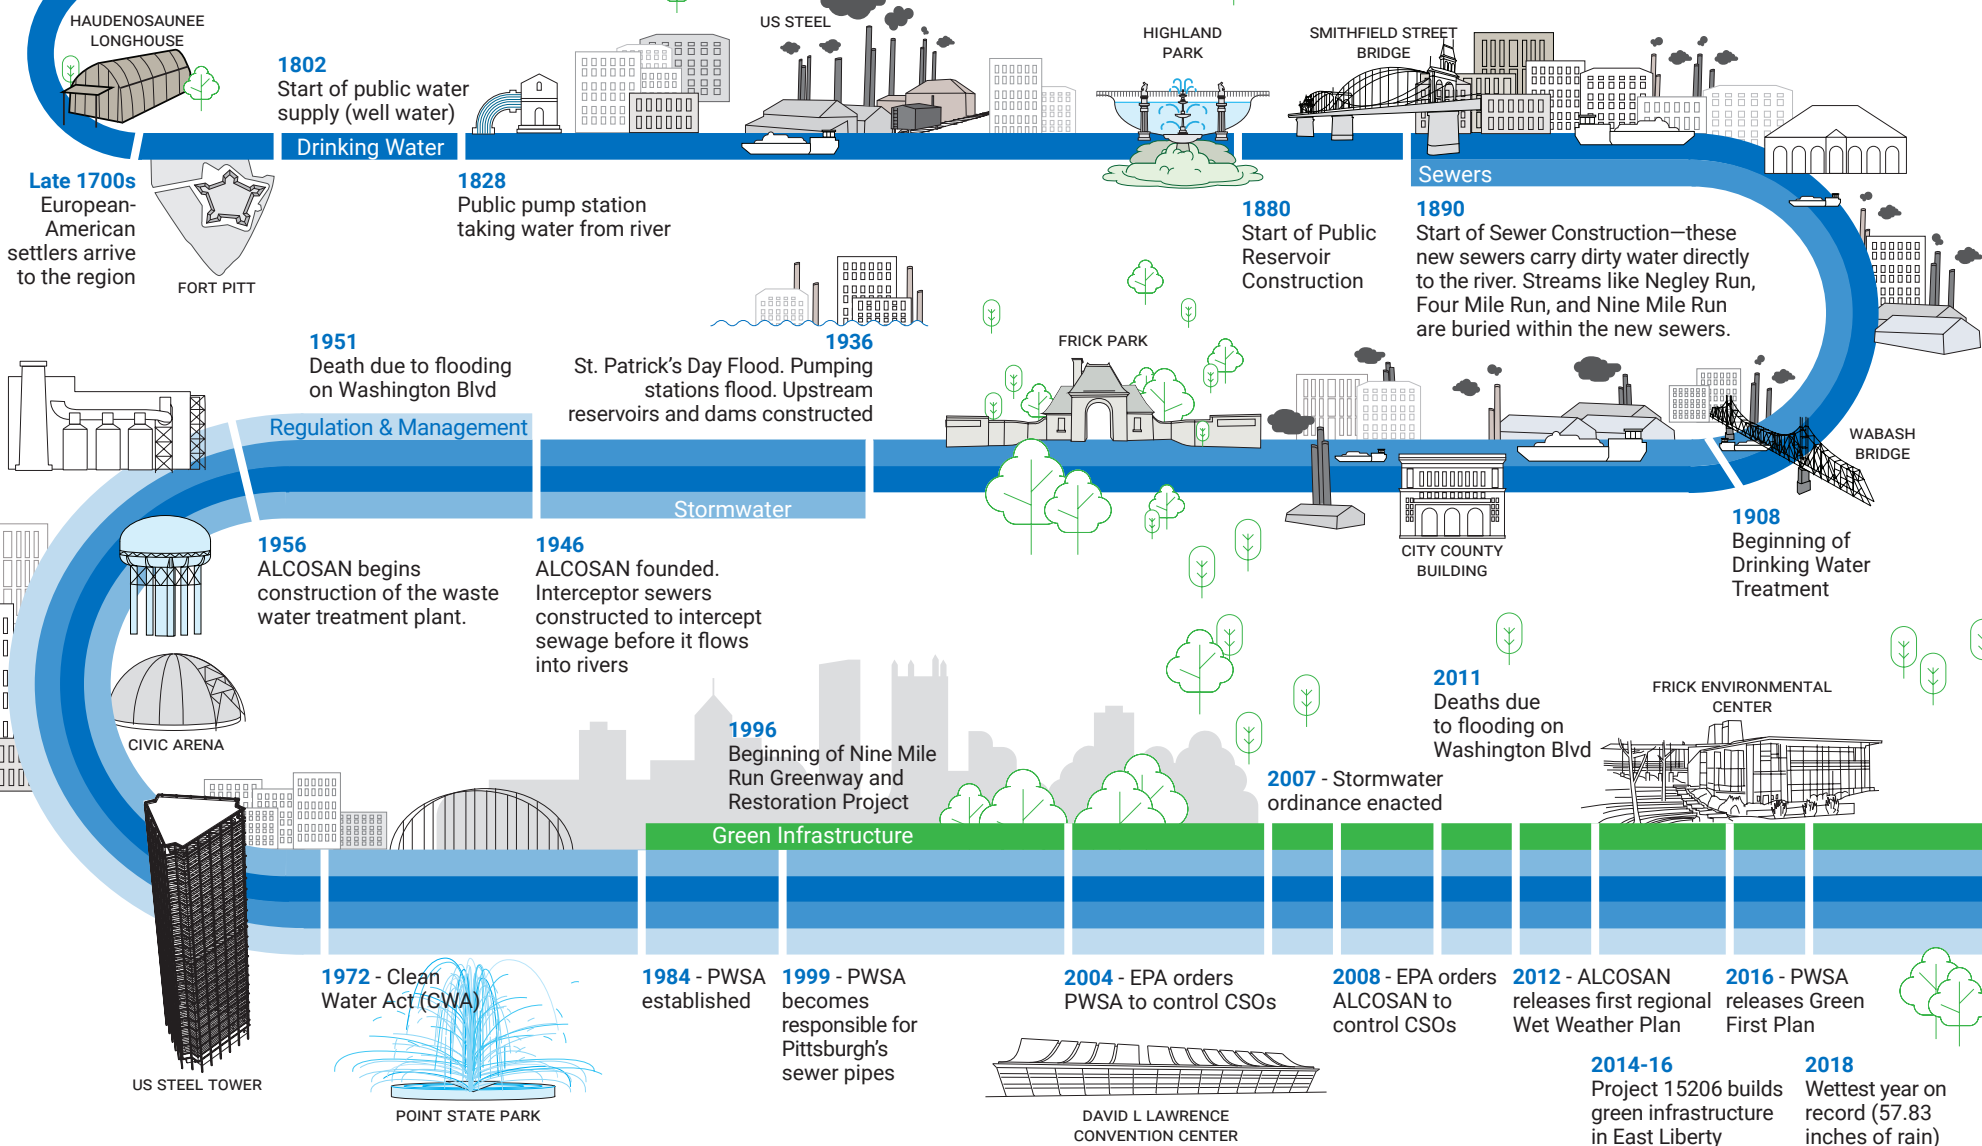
HAUDENOSAUNEE LONGHOUSE

1802
Start of public water supply (well water)

Drinking Water

US STEEL

HIGHLAND PARK

SMITHFIELD STREET BRIDGE

Late 1700s
European-American settlers arrive to the region

FORT PITT

1828
Public pump station taking water from river

1880
Start of Public Reservoir Construction

Sewers

1890
Start of Sewer Construction—these new sewers carry dirty water directly to the river. Streams like Negley Run, Four Mile Run, and Nine Mile Run are buried within the new sewers.

1951
Death due to flooding on Washington Blvd

1936
St. Patrick's Day Flood. Pumping stations flood. Upstream reservoirs and dams constructed

FRICK PARK

Regulation & Management

Stormwater

WABASH BRIDGE

CITY COUNTY BUILDING

1908
Beginning of Drinking Water Treatment

1956
ALCOSAN begins construction of the waste water treatment plant.

1946
ALCOSAN founded. Interceptor sewers constructed to intercept sewage before it flows into rivers

CIVIC ARENA

2011
Deaths due to flooding on Washington Blvd

FRICK ENVIRONMENTAL CENTER

1996
Beginning of Nine Mile Run Greenway and Restoration Project

2007 - Stormwater ordinance enacted

Green Infrastructure

1972 - Clean Water Act (CWA)

1984 - PWSA established

1999 - PWSA becomes responsible for Pittsburgh's sewer pipes

2004 - EPA orders PWSA to control CSOs

2008 - EPA orders ALCOSAN to control CSOs

2012 - ALCOSAN releases first regional Wet Weather Plan

2016 - PWSA releases Green First Plan

US STEEL TOWER

POINT STATE PARK

DAVID L LAWRENCE CONVENTION CENTER

2014-16
Project 15206 builds green infrastructure in East Liberty

2018
Wettest year on record (57.83 inches of rain)